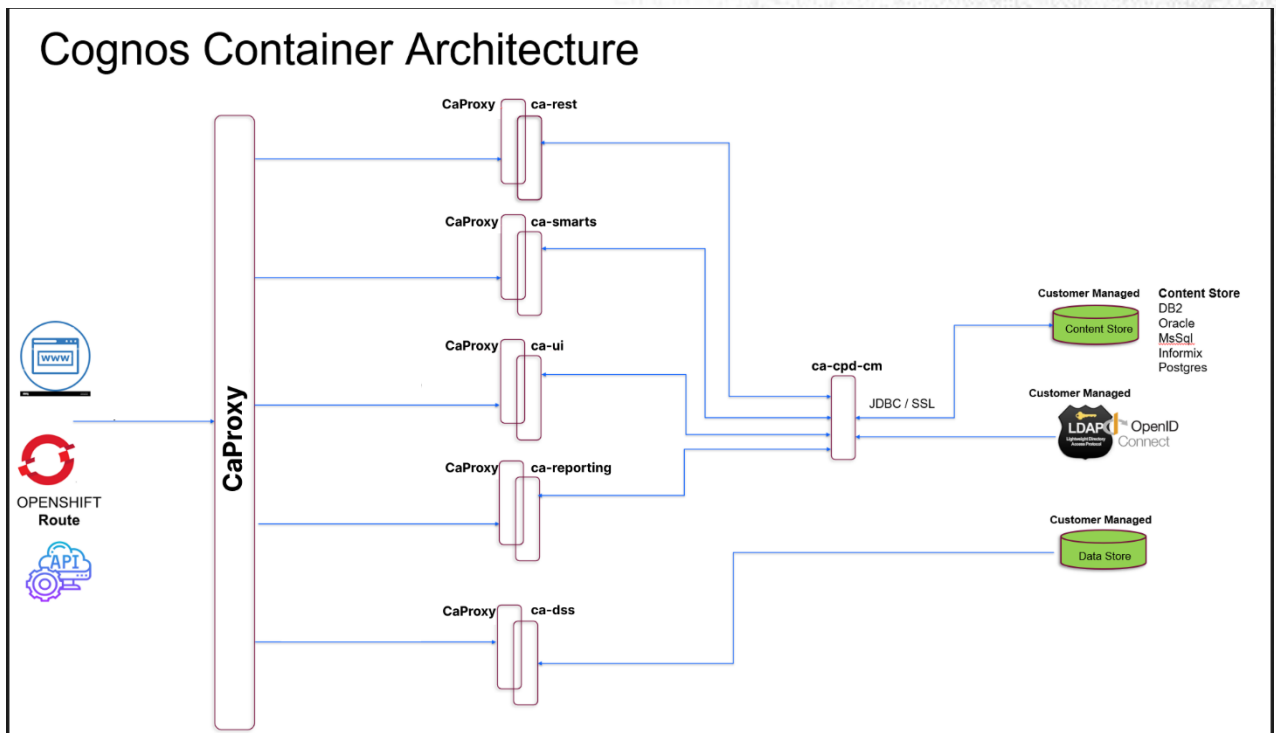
Cognos Container Architecture

WWW

OPENSHIFT
Route

API

CaProxy

CaProxy ca-rest

CaProxy ca-smarts

CaProxy ca-ui

CaProxy ca-reporting

CaProxy ca-dss

ca-cpd-cm

JDBC / SSL

Customer Managed

Content Store

Content Store
DB2
Oracle
MsSql
Informix
Postgres

Customer Managed

LDAP
Lightweight Directory Access Protocol

OpenID Connect

Customer Managed

Data Store